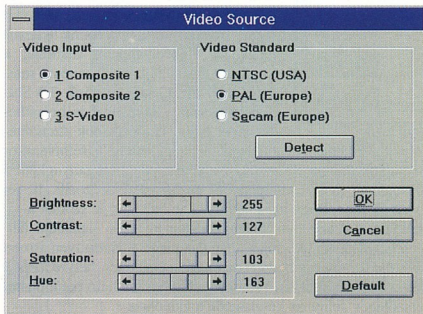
Video Source

Video Input
1 Composite 1
2 Composite 2
3 S-Video

Video Standard
NTSC (USA)
PAL (Europe)
Secam (Europe)
Detect

| | |
|---|---|
| Brightness: | 255 |
| Contrast: | 127 |
| Saturation: | 103 |
| Hue: | 163 |

OK
Cancel
Default